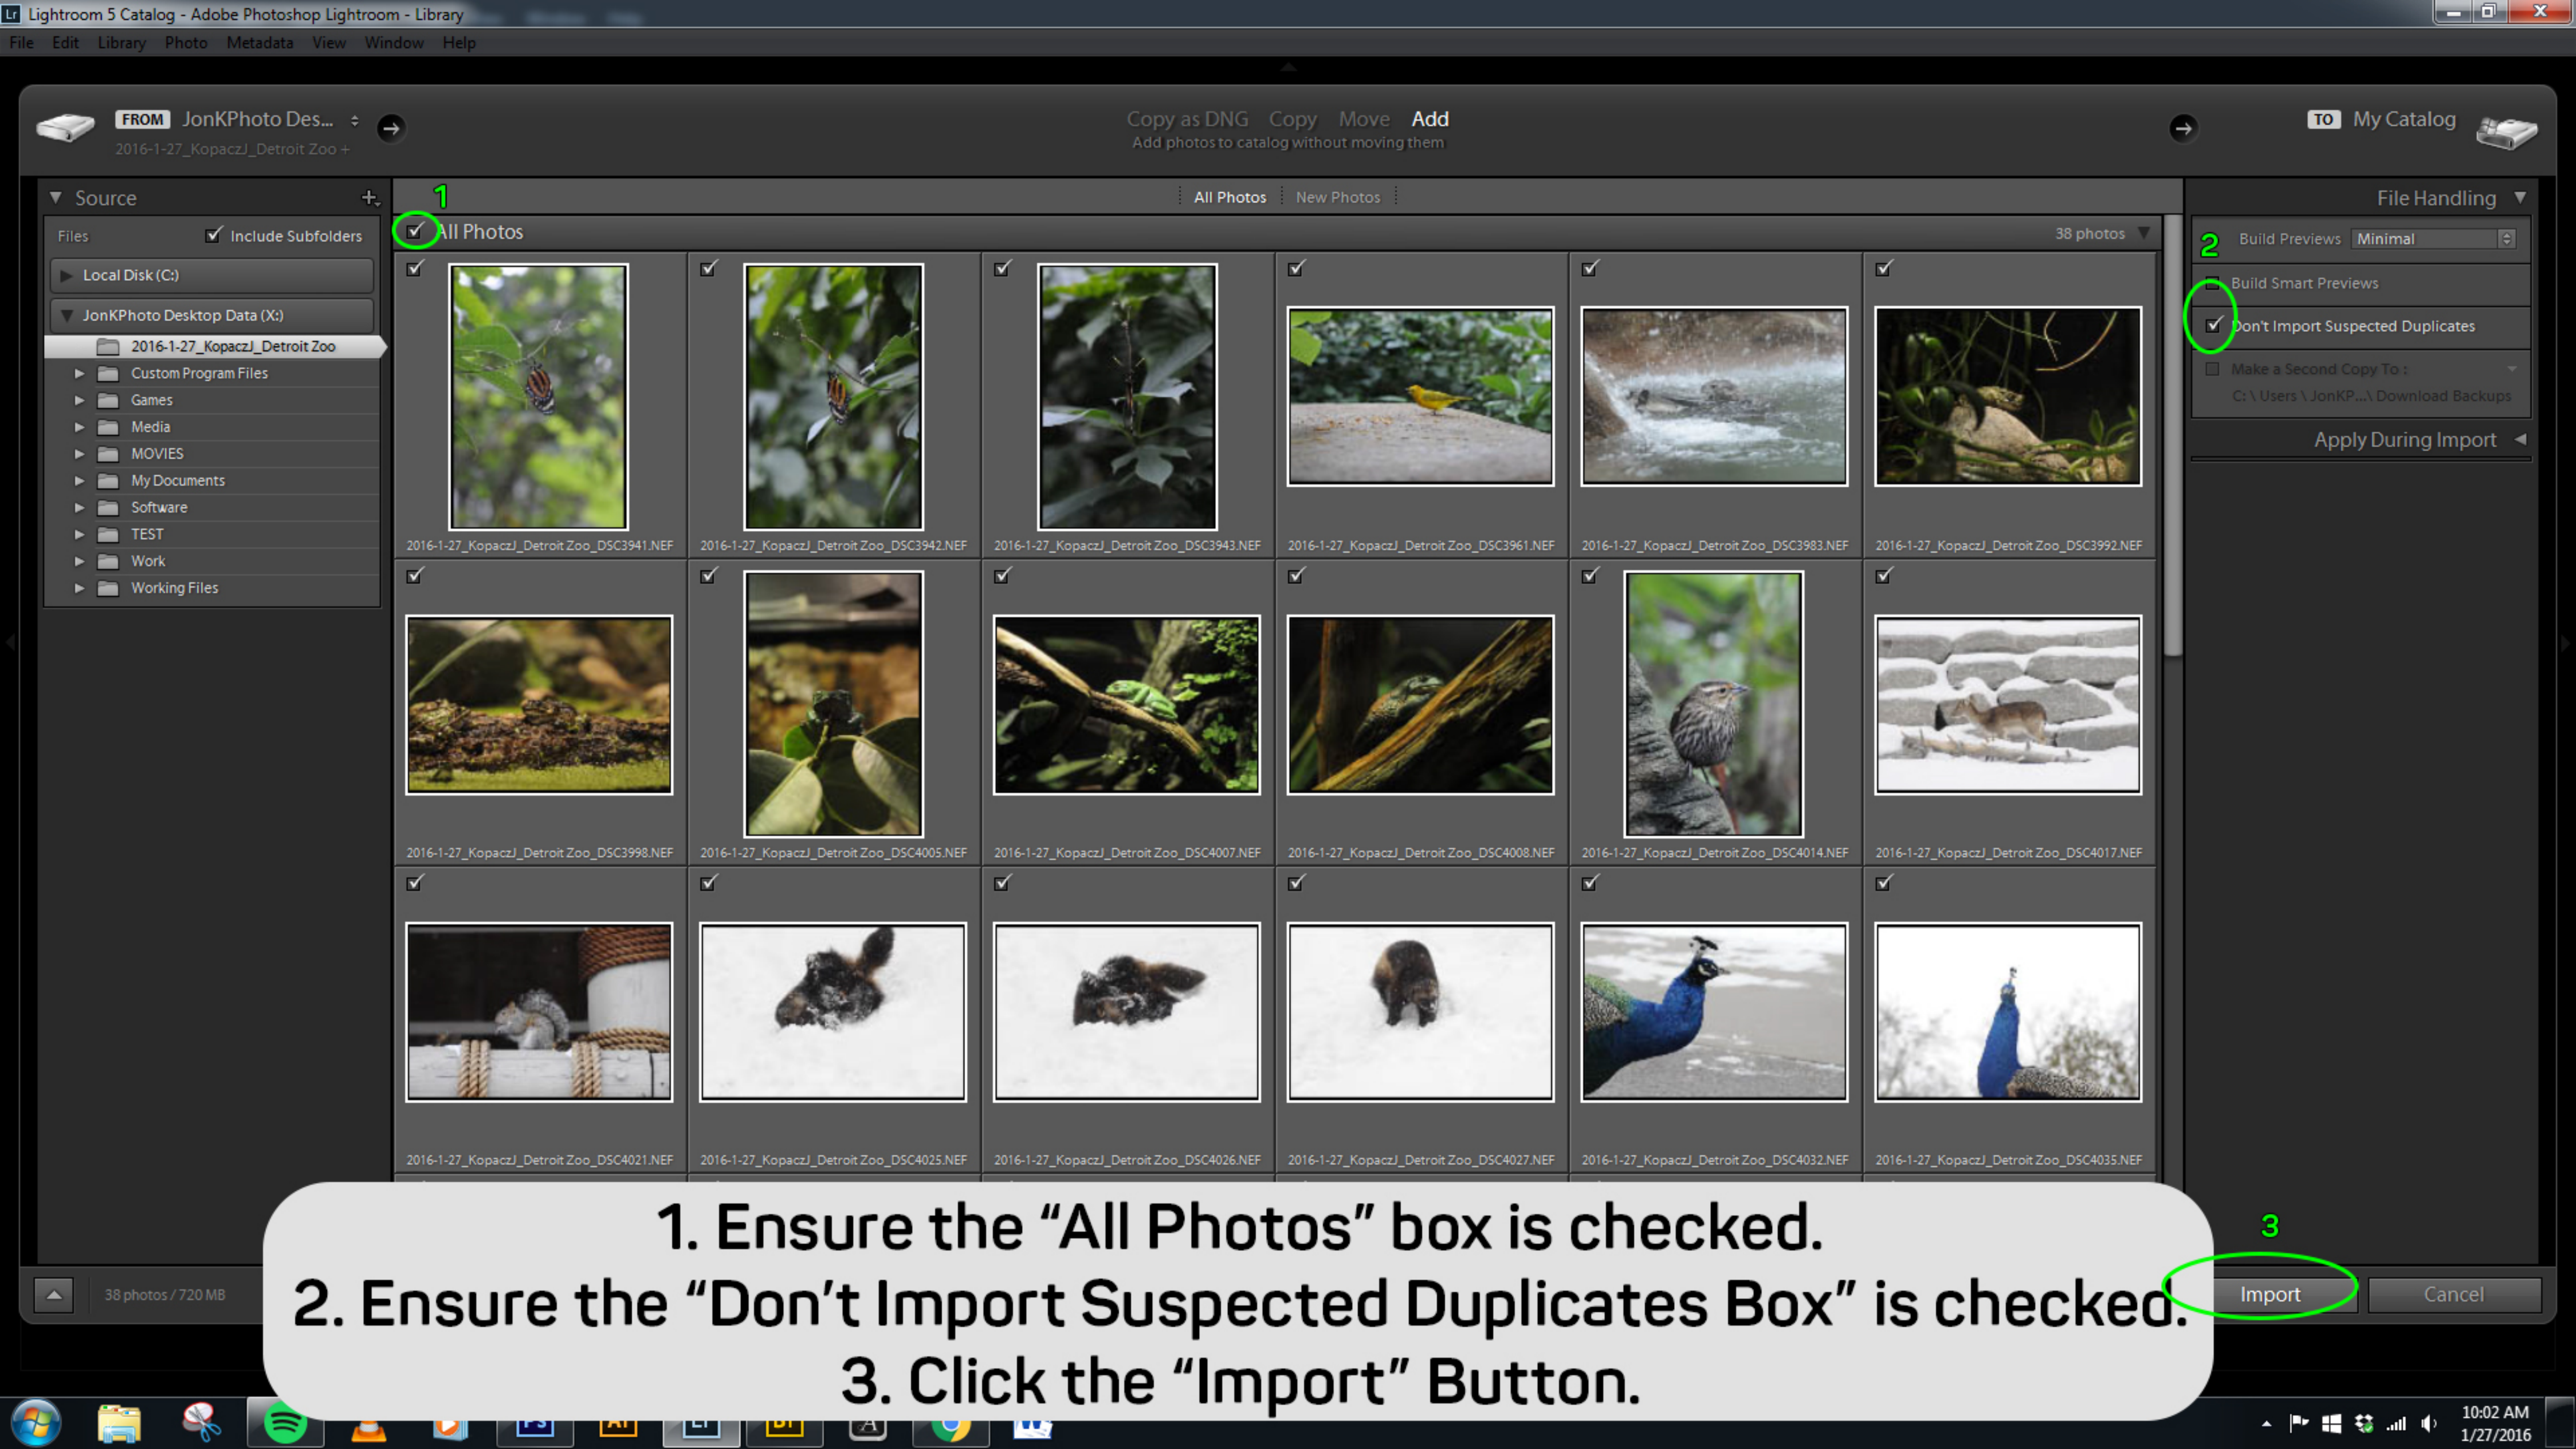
Lightroom 5 Catalog - Adobe Photoshop Lightroom - Library

File Edit Library Photo Metadata View Window Help

FROM JonKPhoto Des...
2016-1-27_KopaczJ_Detroit Zoo +

Copy as DNG Copy Move Add
Add photos to catalog without moving them

TO My Catalog

Source
Files Include Subfolders
Local Disk (C:)
JonKPhoto Desktop Data (X:)
2016-1-27_KopaczJ_Detroit Zoo
Custom Program Files
Games
Media
MOVIES
My Documents
Software
TEST
Work
Working Files

1
All Photos New Photos
All Photos
38 photos

2016-1-27_KopaczJ_Detroit Zoo_DSC3941.NEF
2016-1-27_KopaczJ_Detroit Zoo_DSC3942.NEF
2016-1-27_KopaczJ_Detroit Zoo_DSC3943.NEF
2016-1-27_KopaczJ_Detroit Zoo_DSC3961.NEF
2016-1-27_KopaczJ_Detroit Zoo_DSC3983.NEF
2016-1-27_KopaczJ_Detroit Zoo_DSC3992.NEF
2016-1-27_KopaczJ_Detroit Zoo_DSC3998.NEF
2016-1-27_KopaczJ_Detroit Zoo_DSC4005.NEF
2016-1-27_KopaczJ_Detroit Zoo_DSC4007.NEF
2016-1-27_KopaczJ_Detroit Zoo_DSC4008.NEF
2016-1-27_KopaczJ_Detroit Zoo_DSC4014.NEF
2016-1-27_KopaczJ_Detroit Zoo_DSC4017.NEF
2016-1-27_KopaczJ_Detroit Zoo_DSC4021.NEF
2016-1-27_KopaczJ_Detroit Zoo_DSC4025.NEF
2016-1-27_KopaczJ_Detroit Zoo_DSC4026.NEF
2016-1-27_KopaczJ_Detroit Zoo_DSC4027.NEF
2016-1-27_KopaczJ_Detroit Zoo_DSC4032.NEF
2016-1-27_KopaczJ_Detroit Zoo_DSC4035.NEF

File Handling
2
Build Previews Minimal
Build Smart Previews
Don't Import Suspected Duplicates
Make a Second Copy To :
C:\Users\JonKP...\Download Backups
Apply During Import

38 photos / 720 MB

1. Ensure the “All Photos” box is checked.
2. Ensure the “Don’t Import Suspected Duplicates Box” is checked.
3. Click the “Import” Button.

3
Import Cancel

10:02 AM
1/27/2016